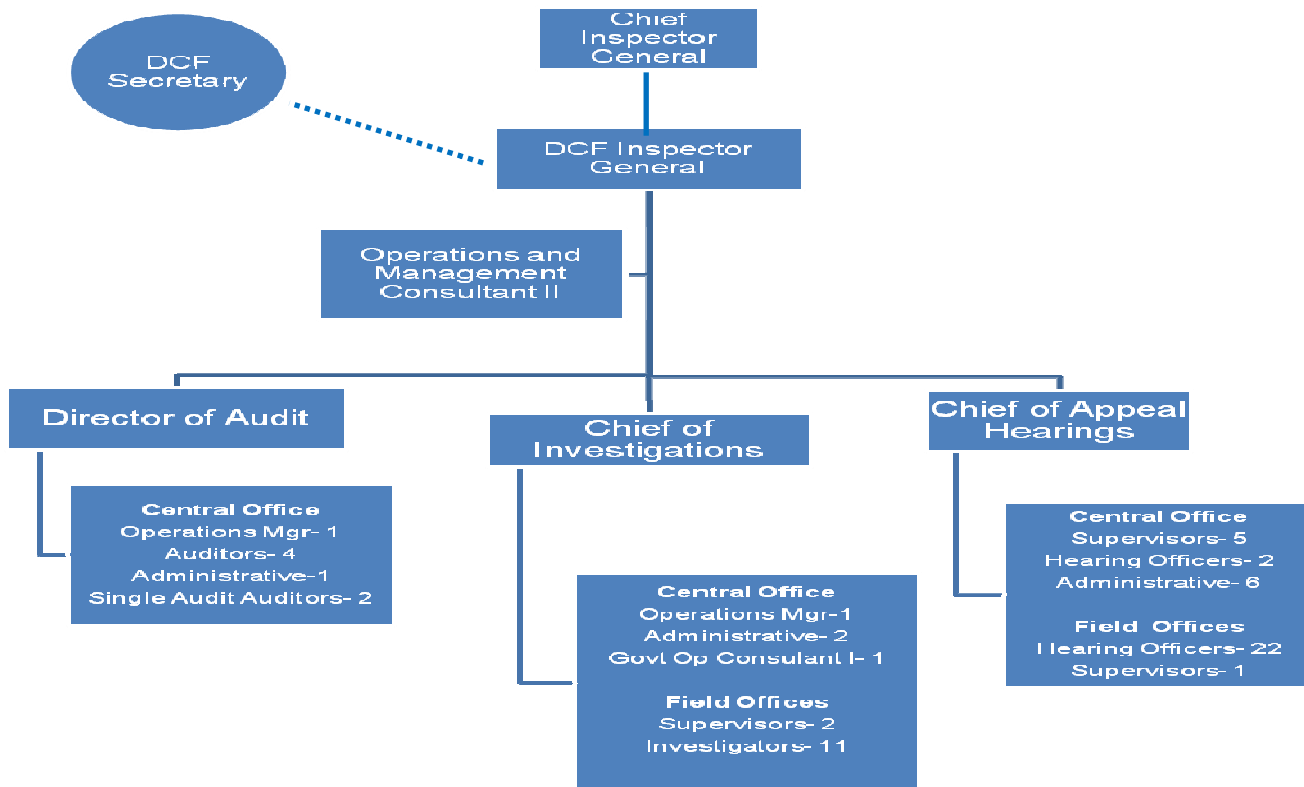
Chief Inspector General

DCF Secretary

DCF Inspector General

Operations and Management Consultant II

Director of Audit

Central Office
Operations Mgr- 1
Auditors- 4
Administrative-1
Single Audit Auditors- 2

Chief of Investigations

Central Office
Operations Mgr-1
Administrative- 2
Govt Op Consultant I- 1

Field Offices
Supervisors- 2
Investigators- 11

Chief of Appeal Hearings

Central Office
Supervisors- 5
Hearing Officers- 2
Administrative- 6

Field Offices
Hearing Officers- 22
Supervisors- 1